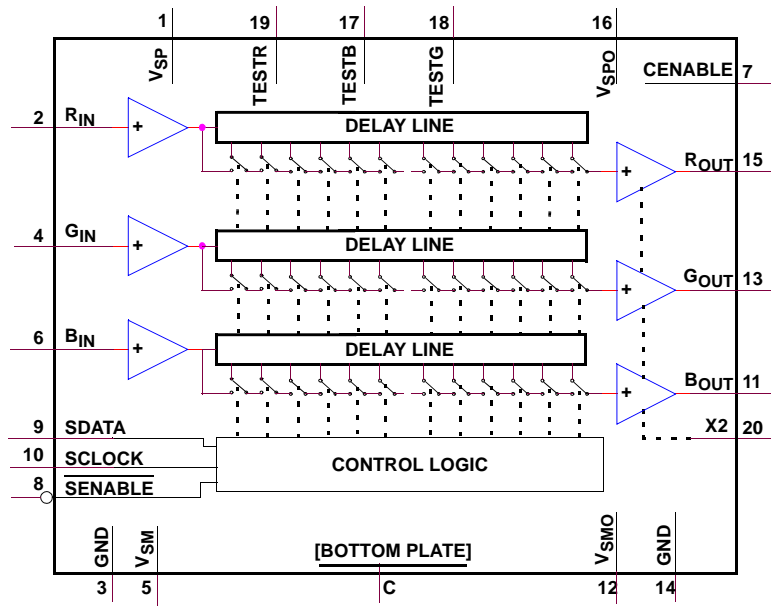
1
$V_{SP}$
19
TESTR
17
TESTB
18
TESTG
16
$V_{SPO}$
CENABLE 7

2 $R_{IN}$
+
DELAY LINE
+
$R_{OUT}$ 15

4 $G_{IN}$
+
DELAY LINE
+
$G_{OUT}$ 13

6 $B_{IN}$
+
DELAY LINE
+
$B_{OUT}$ 11

9 SDATA
X2 20
10 SCLOCK
CONTROL LOGIC
8 SENABLE

GND
$V_{SM}$
[BOTTOM PLATE]
$V_{SMO}$
GND
3 5
C
12 14